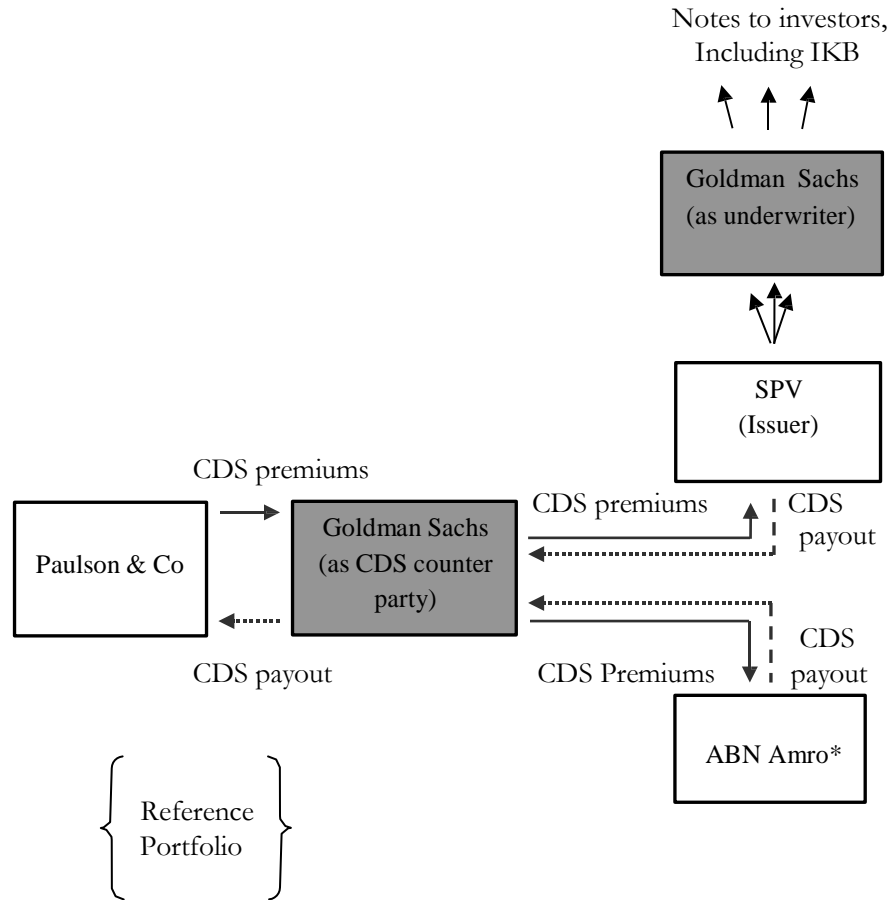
Notes to investors, Including IKB

Goldman Sachs (as underwriter)

SPV (Issuer)

CDS premiums

Paulson & Co

Goldman Sachs (as CDS counter party)

CDS premiums

CDS payout

CDS payout

CDS Premiums

CDS payout

ABN Amro*

Reference Portfolio